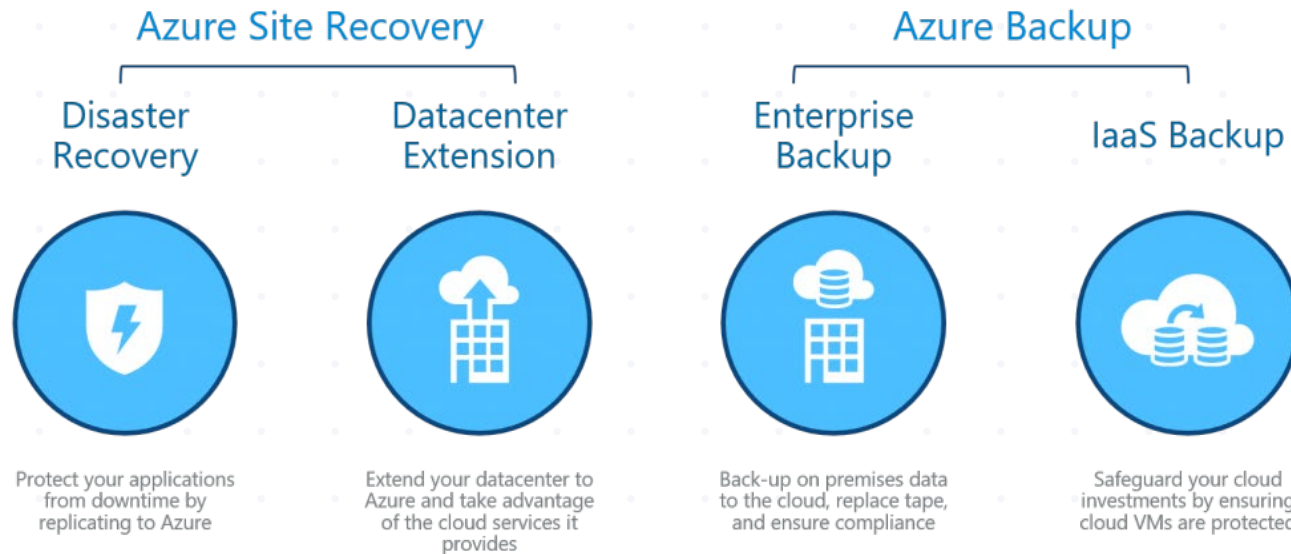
Azure Site Recovery

Disaster Recovery

Protect your applications from downtime by replicating to Azure

Datacenter Extension

Extend your datacenter to Azure and take advantage of the cloud services it provides

Azure Backup

Enterprise Backup

Back-up on premises data to the cloud, replace tape, and ensure compliance

IaaS Backup

Safeguard your cloud investments by ensuring cloud VMs are protected